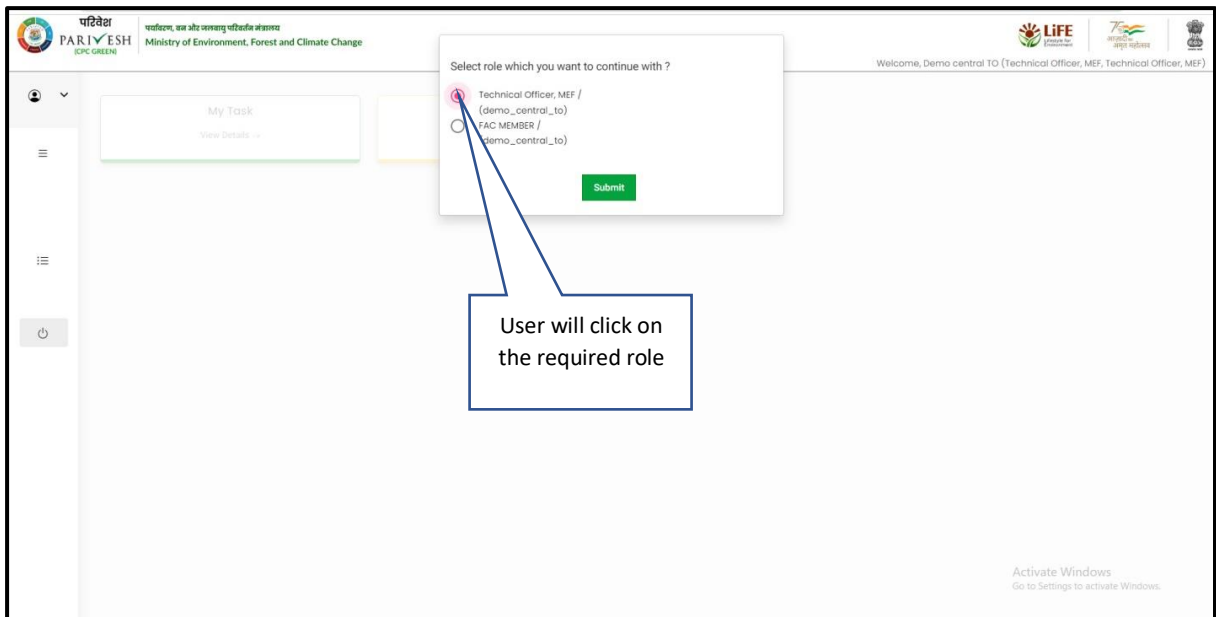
परिवेश
PARIVESH
(CPC GREEN)
पर्यावरण, वन और जलवायु परिवर्तन मंत्रालय
Ministry of Environment, Forest and Climate Change

LiFE
Lifestyle for Environment

आज़ादी का अमृत महोत्सव

Welcome, Demo central TO (Technical Officer, MEF, Technical Officer, MEF)

My Task
View Details

Select role which you want to continue with ?

Technical Officer, MEF / (demo_central_to)

FAC MEMBER / (demo_central_to)

Submit

User will click on the required role

Activate Windows
Go to Settings to activate Windows.